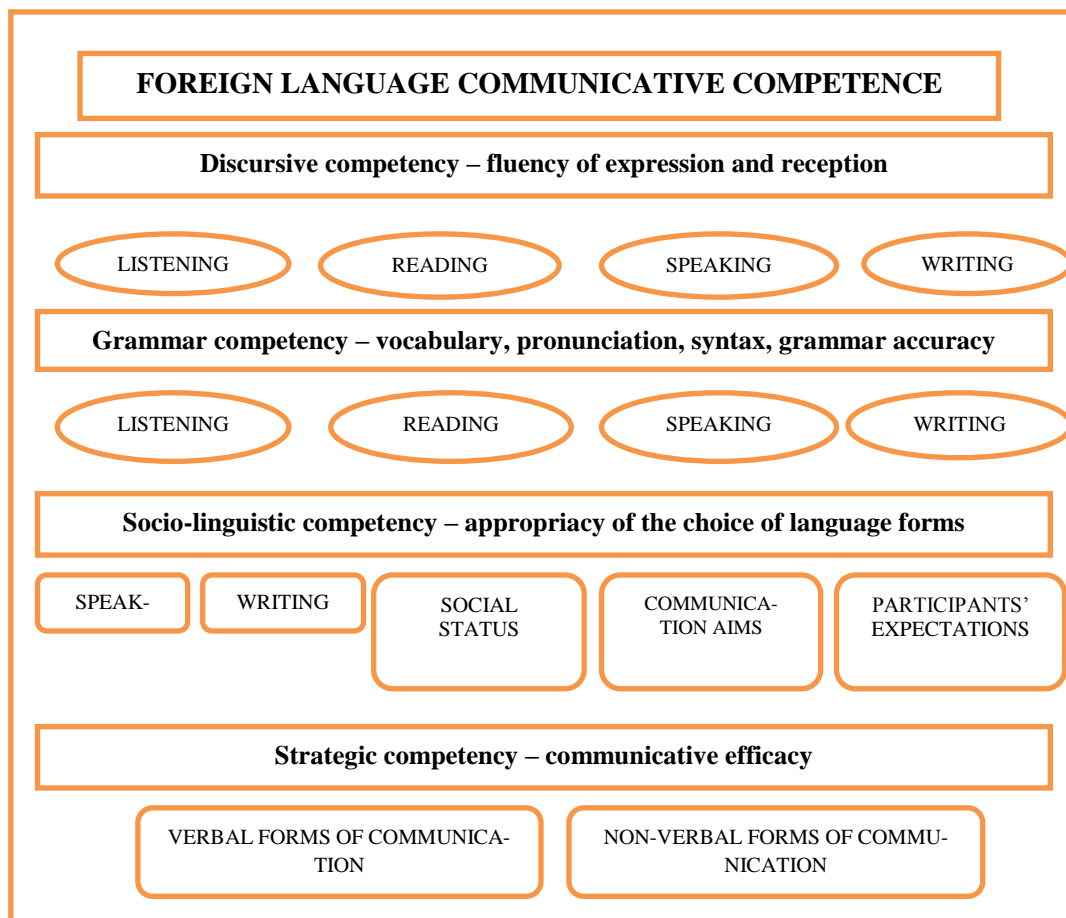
FOREIGN LANGUAGE COMMUNICATIVE COMPETENCE

Discursive competency – fluency of expression and reception

LISTENING

READING

SPEAKING

WRITING

Grammar competency – vocabulary, pronunciation, syntax, grammar accuracy

LISTENING

READING

SPEAKING

WRITING

Socio-linguistic competency – appropriacy of the choice of language forms

SPEAK-

WRITING

SOCIAL STATUS

COMMUNICATION AIMS

PARTICIPANTS' EXPECTATIONS

Strategic competency – communicative efficacy

VERBAL FORMS OF COMMUNICATION

NON-VERBAL FORMS OF COMMUNICATION